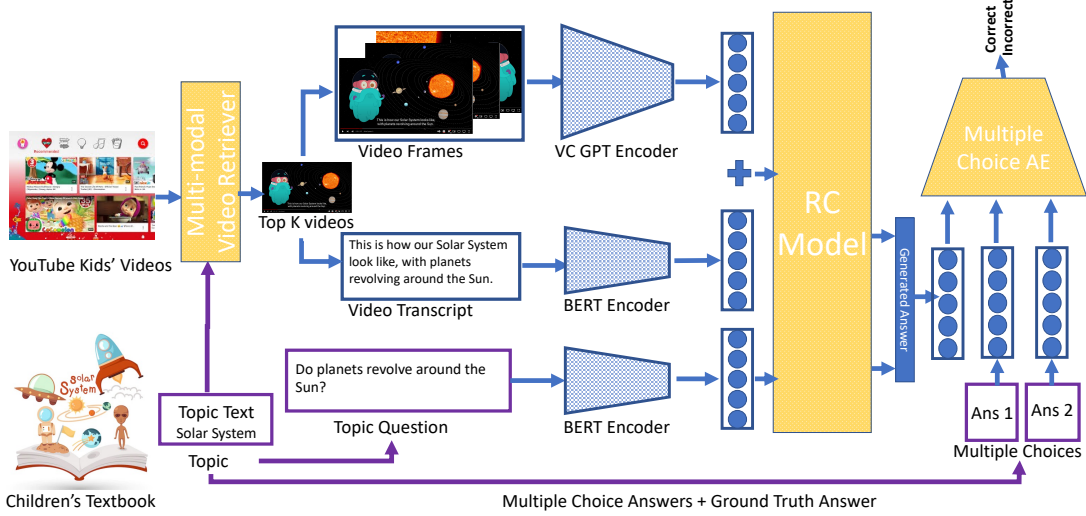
Correct
Incorrect

Multi-modal Video Retriever

Video Frames

VC GPT Encoder

RC Model

Multiple Choice AE

YouTube Kids' Videos

Top K videos

This is how our Solar System look like, with planets revolving around the Sun.

Video Transcript

BERT Encoder

Generated Answer

Do planets revolve around the Sun?

Topic Question

BERT Encoder

Topic Text
Solar System

Topic

Ans 1

Ans 2

Multiple Choices

Solar System

Children's Textbook

Multiple Choice Answers + Ground Truth Answer